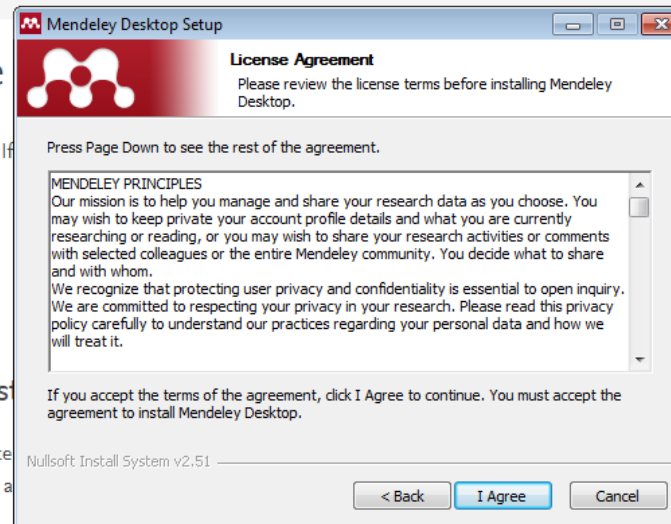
Mendeley Desktop Setup

License Agreement

Please review the license terms before installing Mendeley Desktop.

Press Page Down to see the rest of the agreement.

MENDELEY PRINCIPLES
Our mission is to help you manage and share your research data as you choose. You may wish to keep private your account profile details and what you are currently researching or reading, or you may wish to share your research activities or comments with selected colleagues or the entire Mendeley community. You decide what to share and with whom.
We recognize that protecting user privacy and confidentiality is essential to open inquiry. We are committed to respecting your privacy in your research. Please read this privacy policy carefully to understand our practices regarding your personal data and how we will treat it.

If you accept the terms of the agreement, click I Agree to continue. You must accept the agreement to install Mendeley Desktop.

Nullsoft Install System v2.51

< Back
I Agree
Cancel